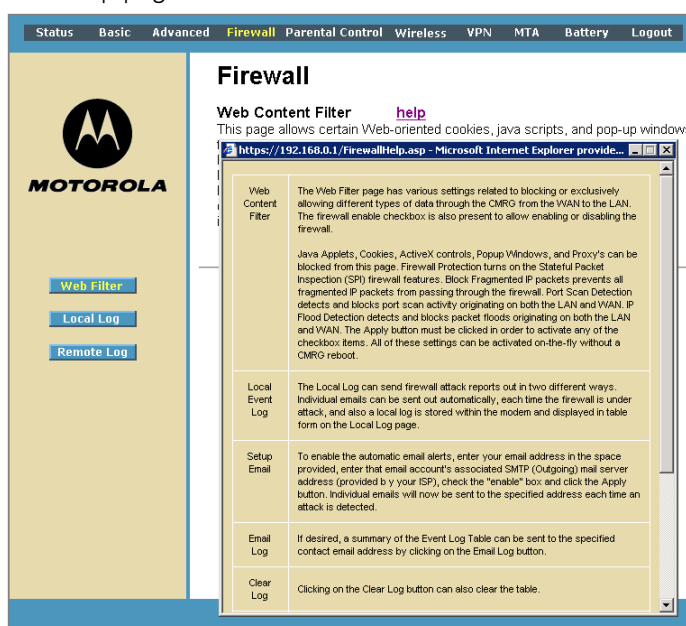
Status Basic Advanced Firewall Parental Control Wireless VPN MTA Battery Logout

MOTOROLA

Web Filter
Local Log
Remote Log

Firewall

Web Content Filter help
This page allows certain Web-oriented cookies, java scripts, and pop-up window

https://192.168.0.1/FirewallHelp.asp - Microsoft Internet Explorer provide...

| | |
|---|---|
| Web Content Filter | The Web Filter page has various settings related to blocking or exclusively allowing different types of data through the CMRG from the WAN to the LAN. The firewall enable checkbox is also present to allow enabling or disabling the firewall.<br><br>Java Applets, Cookies, ActiveX controls, Popup Windows, and Proxy's can be blocked from this page. Firewall Protection turns on the Stateful Packet Inspection (SPI) firewall features. Block Fragmented IP packets prevents all fragmented IP packets from passing through the firewall. Port Scan Detection detects and blocks port scan activity originating on both the LAN and WAN. IP Flood Detection detects and blocks packet floods originating on both the LAN and WAN. The Apply button must be clicked in order to activate any of the checkbox items. All of these settings can be activated on-the-fly without a CMRG reboot. |
| Local Event Log | The Local Log can send firewall attack reports out in two different ways. Individual emails can be sent out automatically, each time the firewall is under attack, and also a local log is stored within the modem and displayed in table form on the Local Log page. |
| Setup Email | To enable the automatic email alerts, enter your email address in the space provided, enter that email account's associated SMTP (Outgoing) mail server address (provided b y your ISP), check the "enable" box and click the Apply button. Individual emails will now be sent to the specified address each time an attack is detected. |
| Email Log | If desired, a summary of the Event Log Table can be sent to the specified contact email address by clicking on the Email Log button. |
| Clear Log | Clicking on the Clear Log button can also clear the table. |